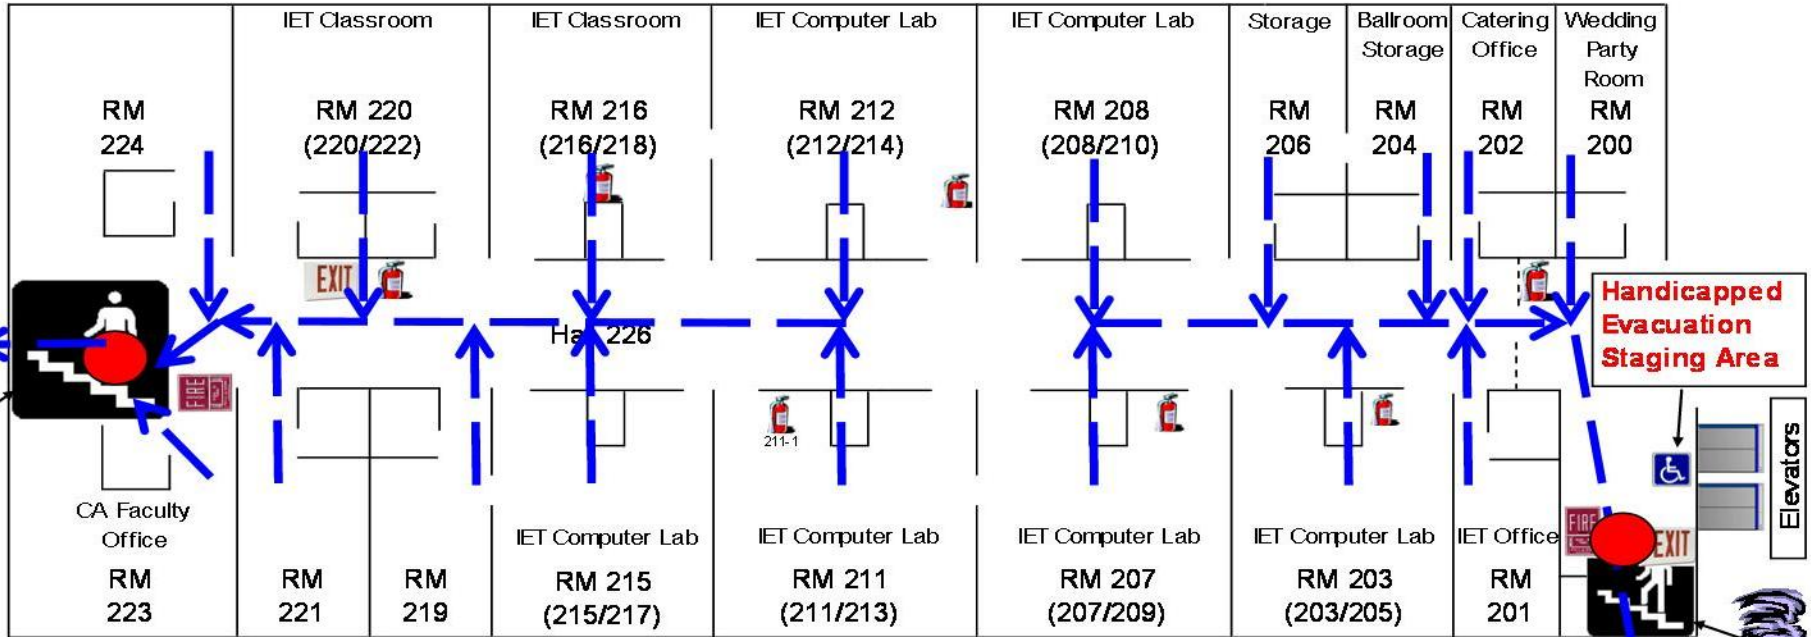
IET Classroom

IET Classroom

IET Computer Lab

IET Computer Lab

Storage

Ballroom Storage

Catering Office

Wedding Party Room

RM 224

RM 220 (220/222)

RM 216 (216/218)

RM 212 (212/214)

RM 208 (208/210)

RM 206

RM 204

RM 202

RM 200

EXIT

Hall 226

Handicapped Evacuation Staging Area

FIRE

211-1

Elevators

CA Faculty Office

RM 223

RM 221

RM 219

IET Computer Lab

RM 215 (215/217)

IET Computer Lab

RM 211 (211/213)

IET Computer Lab

RM 207 (207/209)

IET Computer Lab

RM 203 (203/205)

IET Office

RM 201

FIRE

EXIT